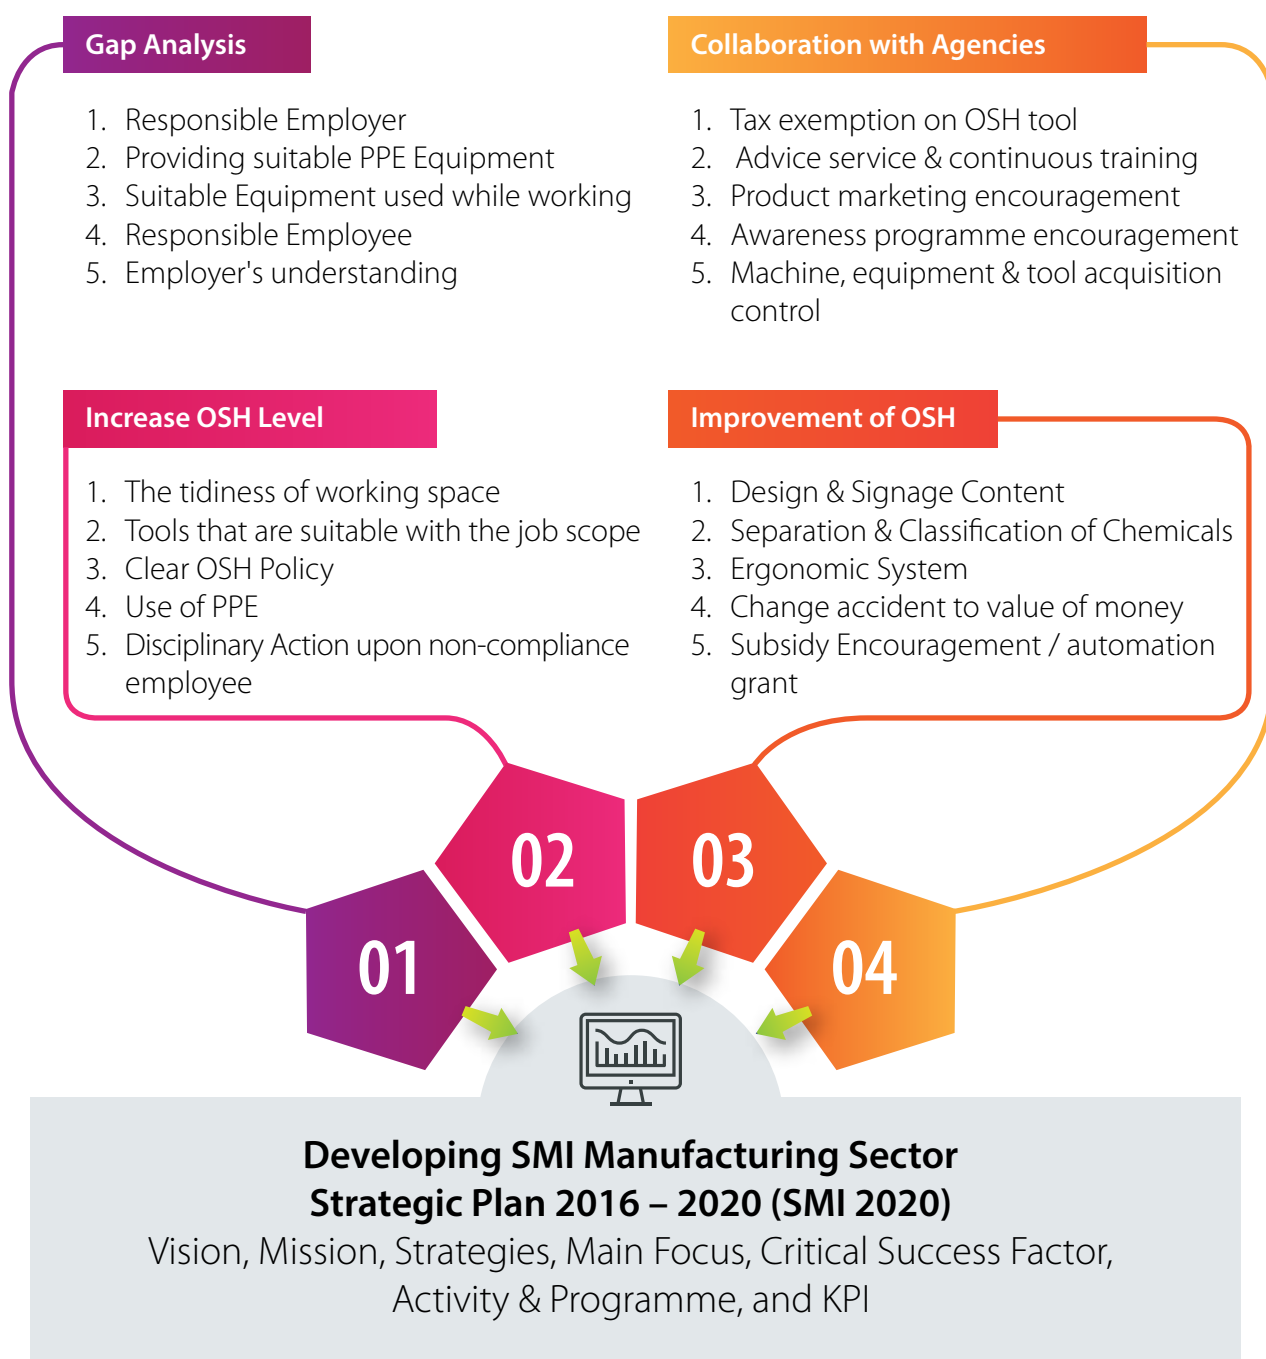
Gap Analysis

1. Responsible Employer
2. Providing suitable PPE Equipment
3. Suitable Equipment used while working
4. Responsible Employee
5. Employer's understanding

Collaboration with Agencies

1. Tax exemption on OSH tool
2. Advice service & continuous training
3. Product marketing encouragement
4. Awareness programme encouragement
5. Machine, equipment & tool acquisition control

Increase OSH Level

1. The tidiness of working space
2. Tools that are suitable with the job scope
3. Clear OSH Policy
4. Use of PPE
5. Disciplinary Action upon non-compliance employee

Improvement of OSH

1. Design & Signage Content
2. Separation & Classification of Chemicals
3. Ergonomic System
4. Change accident to value of money
5. Subsidy Encouragement / automation grant

01

02

03

04

Developing SMI Manufacturing Sector
Strategic Plan 2016 – 2020 (SMI 2020)
Vision, Mission, Strategies, Main Focus, Critical Success Factor, Activity & Programme, and KPI